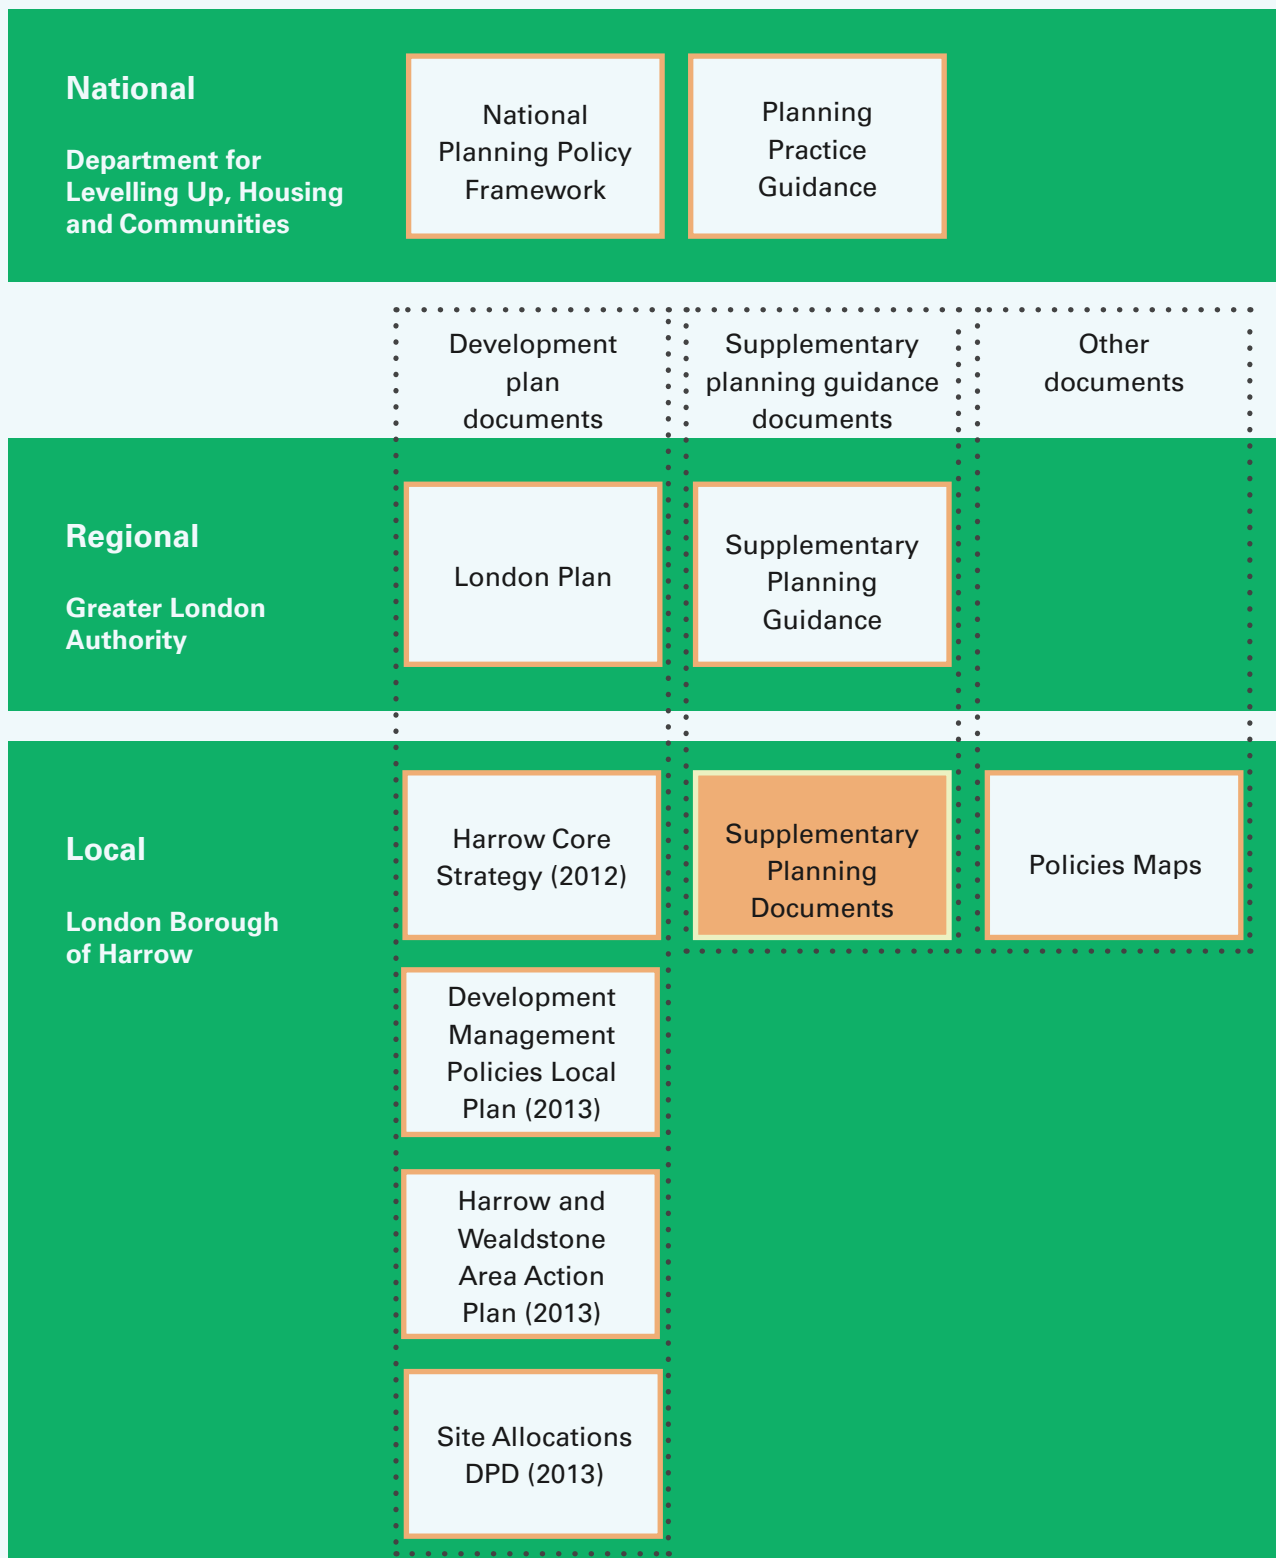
National

Department for Levelling Up, Housing and Communities

National Planning Policy Framework

Planning Practice Guidance

Development plan documents

Supplementary planning guidance documents

Other documents

Regional

Greater London Authority

London Plan

Supplementary Planning Guidance

Local

London Borough of Harrow

Harrow Core Strategy (2012)

Supplementary Planning Documents

Policies Maps

Development Management Policies Local Plan (2013)

Harrow and Wealdstone Area Action Plan (2013)

Site Allocations DPD (2013)